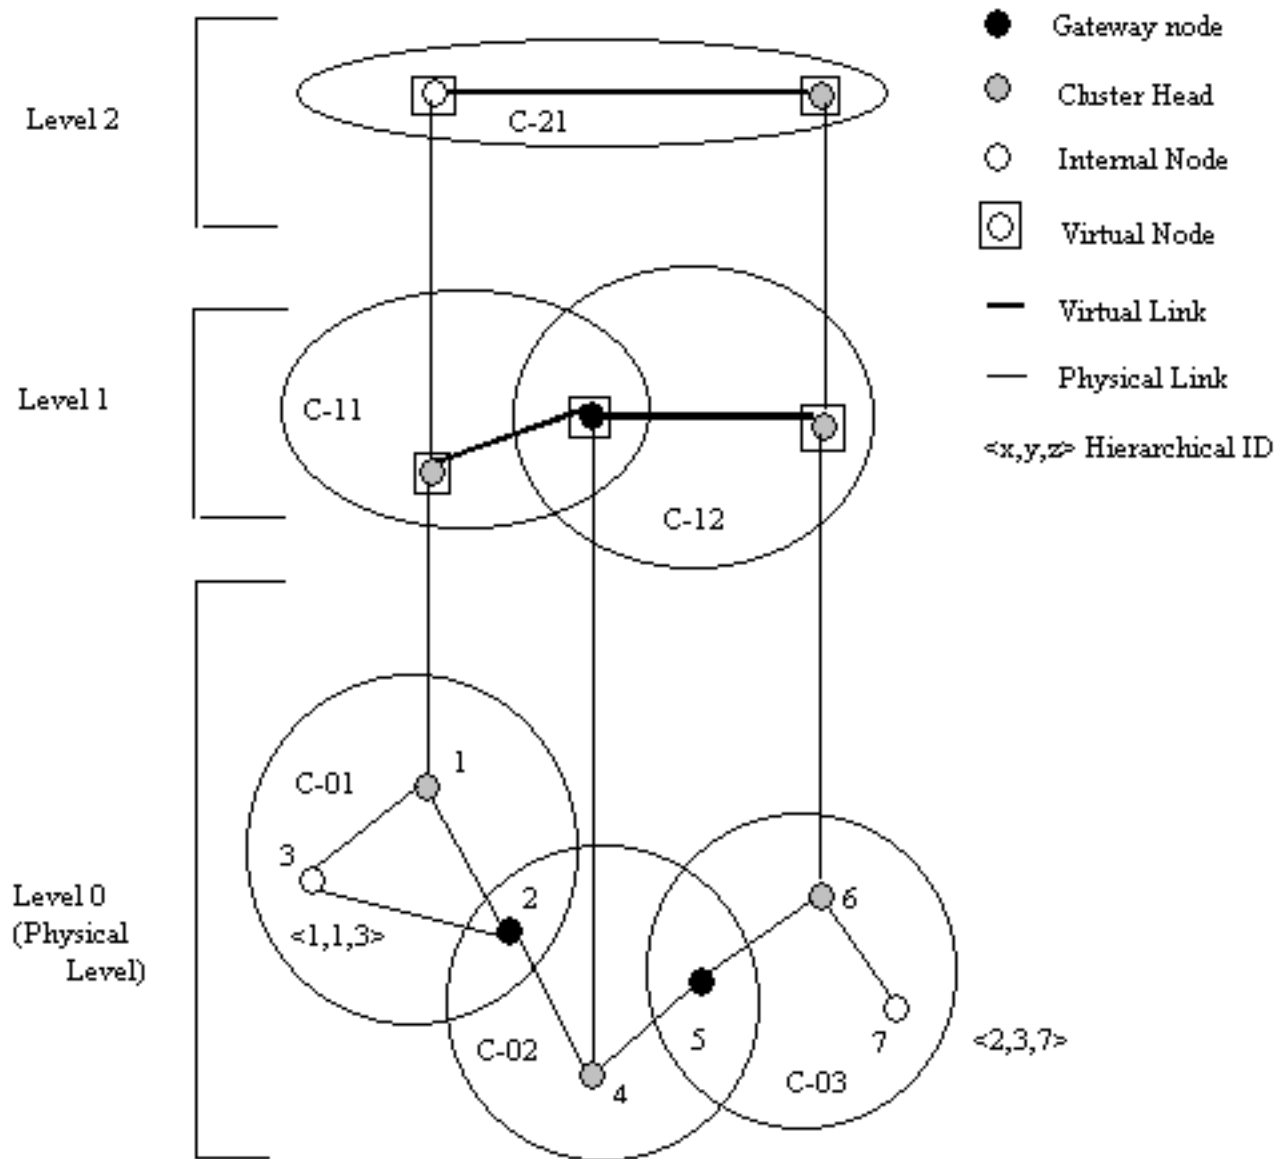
Gateway node
Cluster Head
Internal Node
Virtual Node
Virtual Link
Physical Link
<x,y,z> Hierarchical ID

Level 2
C-21

Level 1
C-11
C-12

Level 0 (Physical Level)
C-01
1
3
2
<1,1,3>
C-02
4
5
6
7
C-03
<2,3,7>